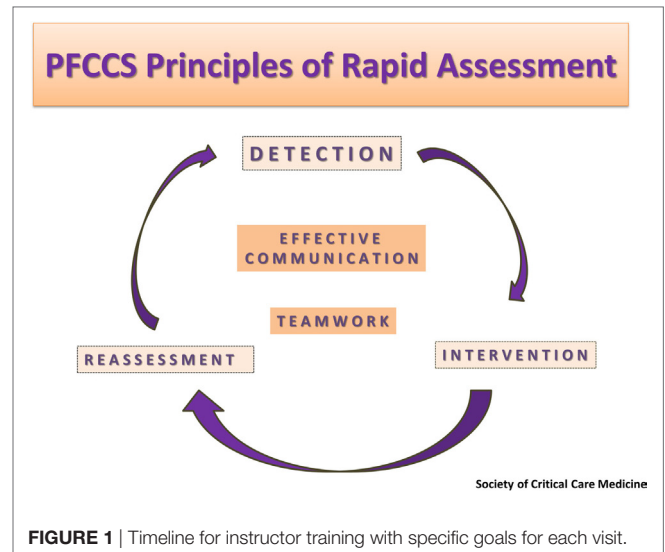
PFCCS Principles of Rapid Assessment

DETECTION

EFFECTIVE COMMUNICATION

TEAMWORK

REASSESSMENT

INTERVENTION

Society of Critical Care Medicine

FIGURE 1 | Timeline for instructor training with specific goals for each visit.